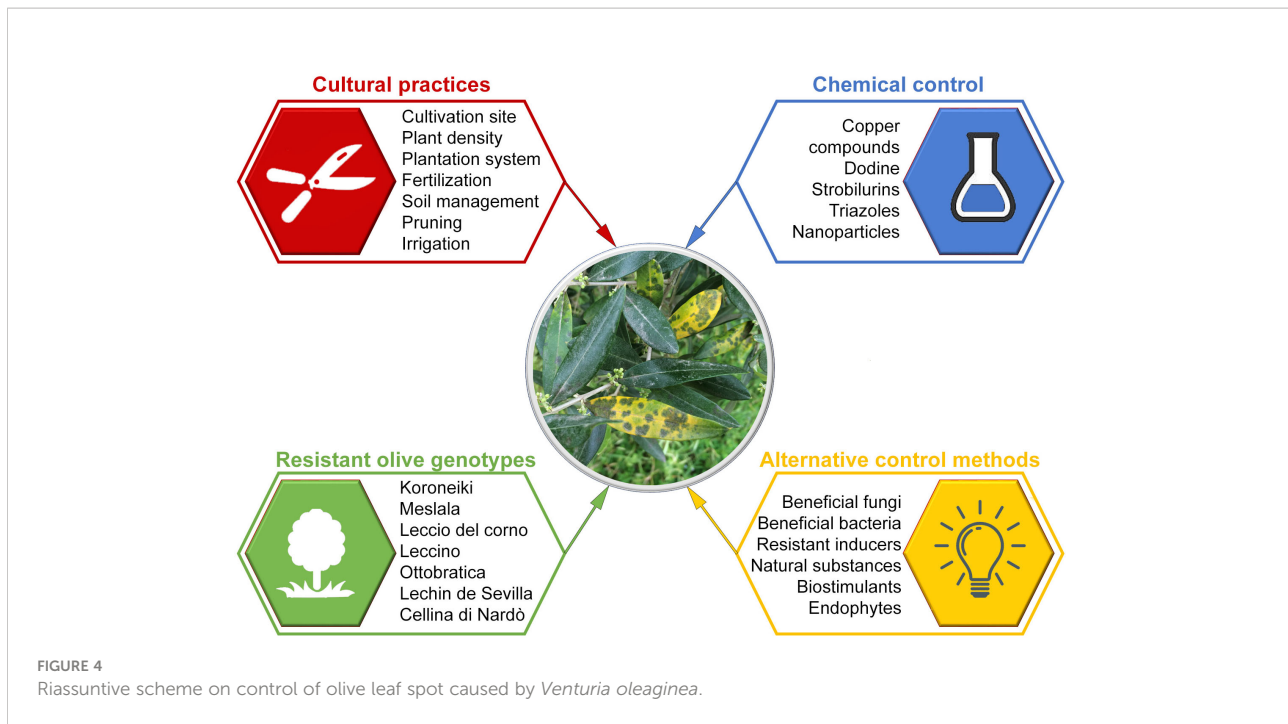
Cultural practices

Cultivation site
Plant density
Plantation system
Fertilization
Soil management
Pruning
Irrigation

Chemical control

Copper compounds
Dodine
Strobilurins
Triazoles
Nanoparticles

Resistant olive genotypes

Koroneiki
Meslala
Leccio del corno
Leccino
Ottobratica
Lechin de Sevilla
Cellina di Nardò

Alternative control methods

Beneficial fungi
Beneficial bacteria
Resistant inducers
Natural substances
Biostimulants
Endophytes

FIGURE 4
Riassuntive scheme on control of olive leaf spot caused by Venturia oleaginea.